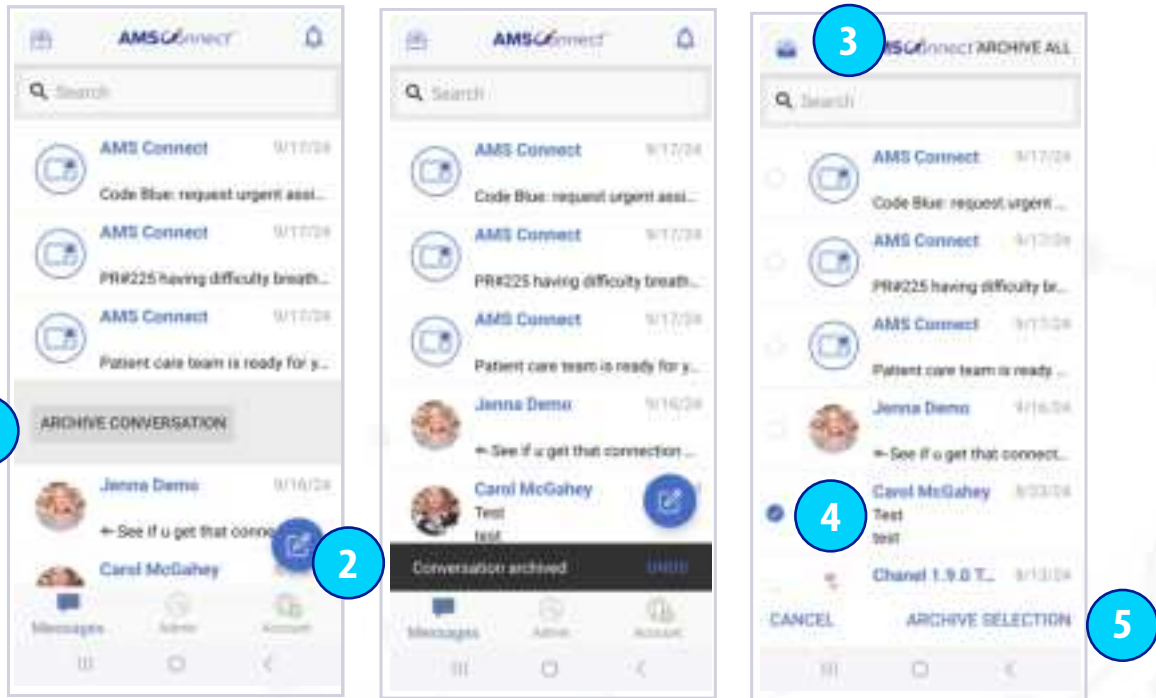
AMSConnect

Search

AMS Connect 9/17/24
Code Blue: request urgent assi...

AMS Connect 9/17/24
PR#225 having difficulty breath...

AMS Connect 9/17/24
Patient care team is ready for y...

ARCHIVE CONVERSATION

Jenna Demo 9/16/24
← See if u get that conne...

Carol McGahey

2

Messages Admin Account

AMSConnect

Search

AMS Connect 9/17/24
Code Blue: request urgent assi...

AMS Connect 9/17/24
PR#225 having difficulty breath...

AMS Connect 9/17/24
Patient care team is ready for y...

Jenna Demo 9/16/24
← See if u get that connection ...

Carol McGahey
Test
test

Conversation archived UNDO

Messages Admin Account

3

AMSConnect ARCHIVE ALL

Search

AMS Connect 9/17/24
Code Blue: request urgent ...

AMS Connect 9/17/24
PR#225 having difficulty br...

AMS Connect 9/17/24
Patient care team is ready ...

Jenna Demo 9/16/24
← See if u get that connect...

Carol McGahey 9/13/24
4
Test
test

Chanel 1.9.0 T... 9/13/24

CANCEL ARCHIVE SELECTION

5